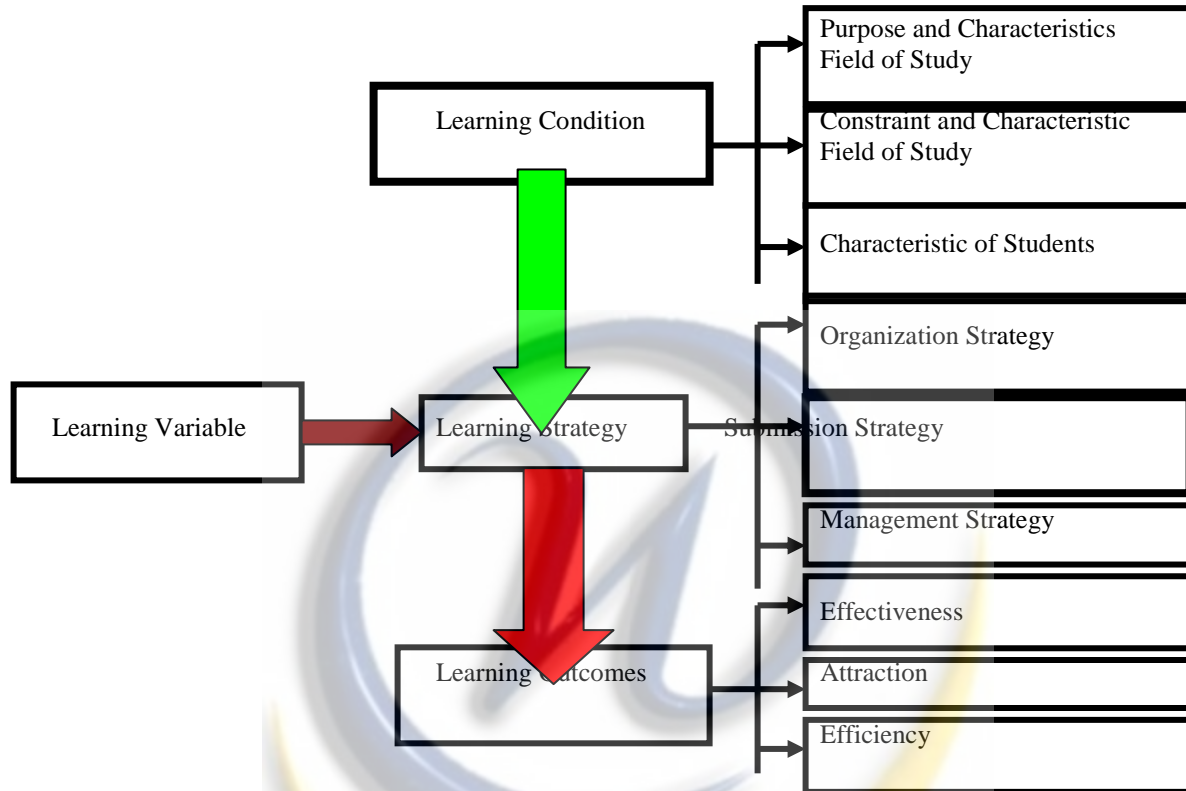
Learning Condition

Purpose and Characteristics Field of Study

Constraint and Characteristic Field of Study

Characteristic of Students

Learning Variable

Learning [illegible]trategy

Organization Strategy

Sub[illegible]ion Strategy

Management Strategy

Learning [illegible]tcomes

Effectiveness

Attraction

Efficiency